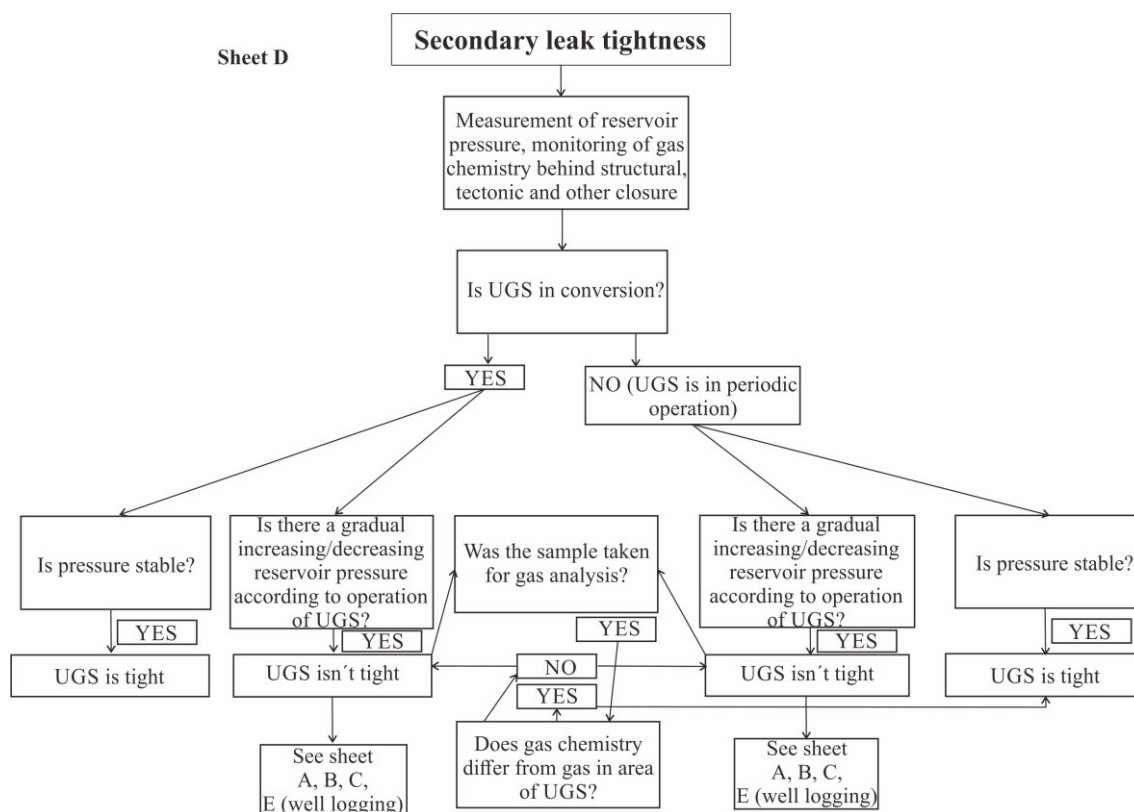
Sheet D

Secondary leak tightness

Measurement of reservoir pressure, monitoring of gas chemistry behind structural, tectonic and other closure

Is UGS in conversion?

YES

NO (UGS is in periodic operation)

Is pressure stable?

YES

UGS is tight

Is there a gradual increasing/decreasing reservoir pressure according to operation of UGS?

YES

UGS isn´t tight

See sheet A, B, C, E (well logging)

Was the sample taken for gas analysis?

YES

NO

YES

Does gas chemistry differ from gas in area of UGS?

Is there a gradual increasing/decreasing reservoir pressure according to operation of UGS?

YES

UGS isn´t tight

See sheet A, B, C, E (well logging)

Is pressure stable?

YES

UGS is tight